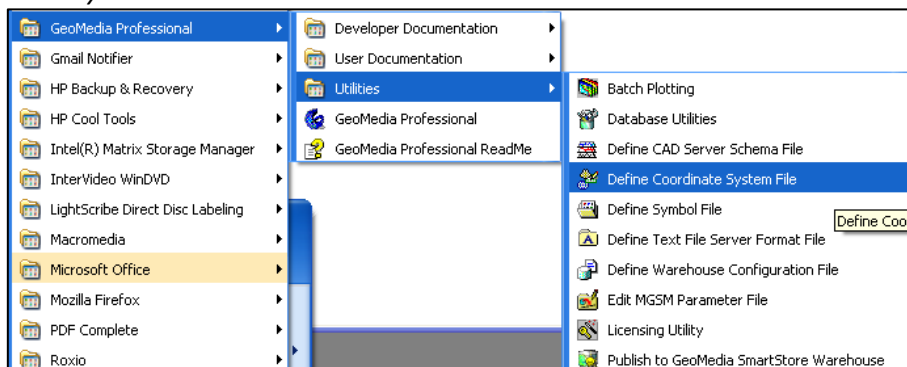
GeoMedia Professional
Gmail Notifier
HP Backup & Recovery
HP Cool Tools
Intel(R) Matrix Storage Manager
InterVideo WinDVD
LightScribe Direct Disc Labeling
Macromedia
Microsoft Office
Mozilla Firefox
PDF Complete
Roxio

Developer Documentation
User Documentation
Utilities
GeoMedia Professional
GeoMedia Professional ReadMe

Batch Plotting
Database Utilities
Define CAD Server Schema File
Define Coordinate System File
Define Symbol File
Define Text File Server Format File
Define Warehouse Configuration File
Edit MGSM Parameter File
Licensing Utility
Publish to GeoMedia SmartStore Warehouse

Define Coo